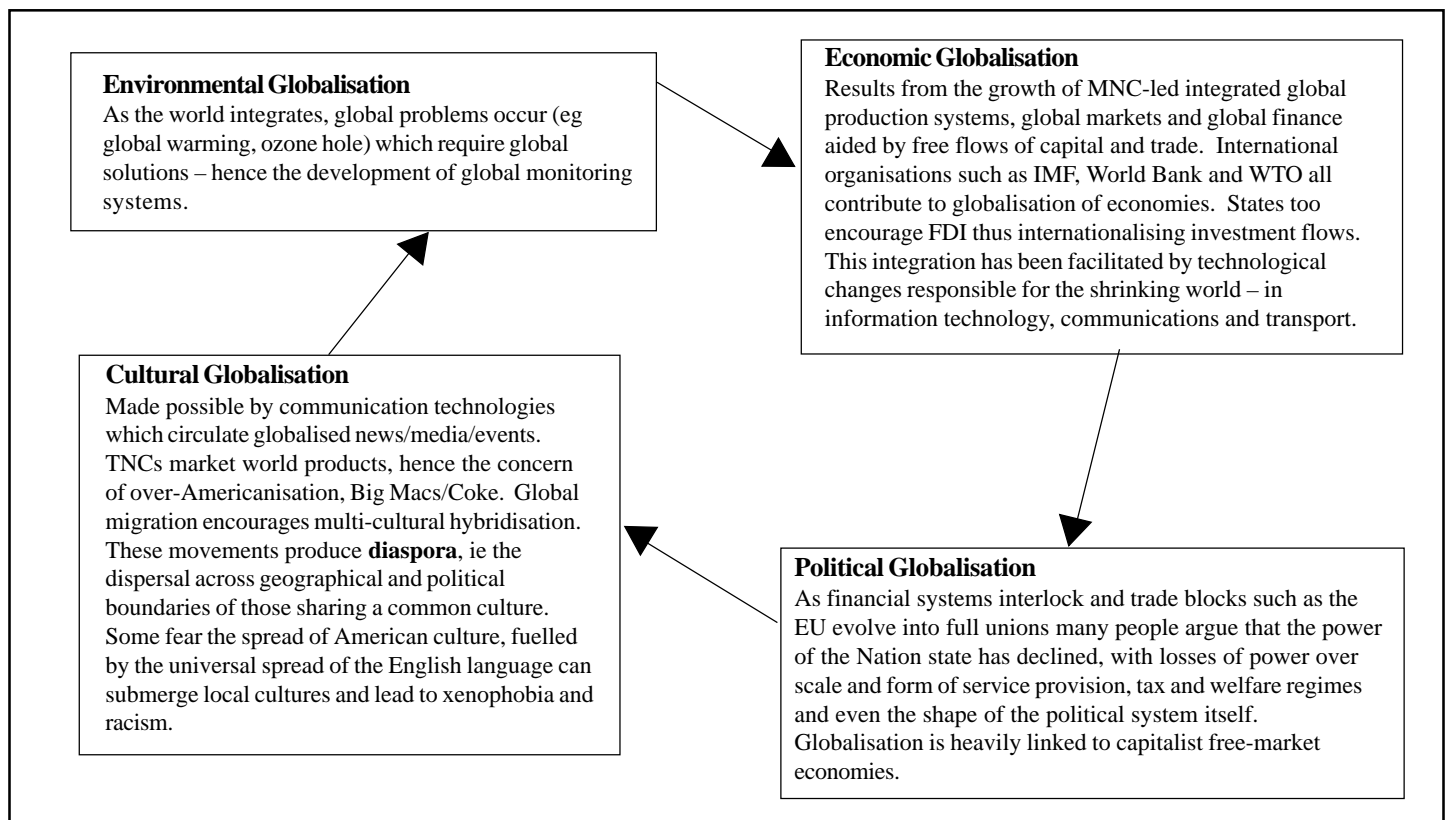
**Environmental Globalisation**
As the world integrates, global problems occur (eg global warming, ozone hole) which require global solutions – hence the development of global monitoring systems.

**Economic Globalisation**
Results from the growth of MNC-led integrated global production systems, global markets and global finance aided by free flows of capital and trade. International organisations such as IMF, World Bank and WTO all contribute to globalisation of economies. States too encourage FDI thus internationalising investment flows. This integration has been facilitated by technological changes responsible for the shrinking world – in information technology, communications and transport.

**Cultural Globalisation**
Made possible by communication technologies which circulate globalised news/media/events. TNCs market world products, hence the concern of over-Americanisation, Big Macs/Coke. Global migration encourages multi-cultural hybridisation. These movements produce **diaspora**, ie the dispersal across geographical and political boundaries of those sharing a common culture. Some fear the spread of American culture, fuelled by the universal spread of the English language can submerge local cultures and lead to xenophobia and racism.

**Political Globalisation**
As financial systems interlock and trade blocks such as the EU evolve into full unions many people argue that the power of the Nation state has declined, with losses of power over scale and form of service provision, tax and welfare regimes and even the shape of the political system itself. Globalisation is heavily linked to capitalist free-market economies.